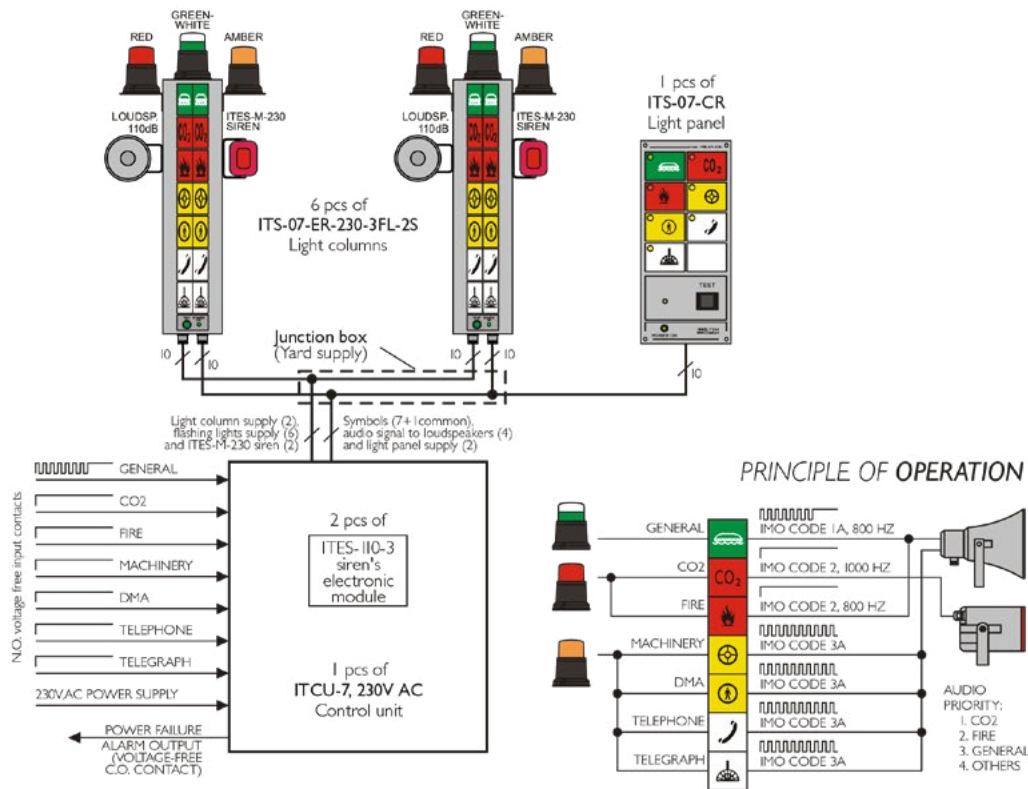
RED
GREEN-WHITE
AMBER
LOUDSP. 110dB
ITES-M-230 SIREN
RED
GREEN-WHITE
AMBER
LOUDSP. 110dB
ITES-M-230 SIREN

1 pcs of
ITS-07-CR
Light panel

$CO_2$ $CO_2$
$CO_2$

6 pcs of
ITS-07-ER-230-3FL-2S
Light columns

TEST

Junction box
(Yard supply)

10 10 10 10 10

Light column supply (2), flashing lights supply (6) and ITES-M-230 siren (2)
Symbols (7+1common), audio signal to loudspeakers (4) and light panel supply (2)

N.O. voltage free input contacts
GENERAL
CO2
FIRE
MACHINERY
DMA
TELEPHONE
TELEGRAPH
230V AC POWER SUPPLY
POWER FAILURE ALARM OUTPUT (VOLTAGE-FREE C.O. CONTACT)

2 pcs of
ITES-110-3 siren's electronic module

1 pcs of
ITCU-7, 230V AC
Control unit

PRINCIPLE OF OPERATION

GENERAL
CO2
FIRE
MACHINERY
DMA
TELEPHONE
TELEGRAPH
$CO_2$
IMO CODE 1A, 800 HZ
IMO CODE 2, 1000 HZ
IMO CODE 2, 800 HZ
IMO CODE 3A
IMO CODE 3A
IMO CODE 3A
IMO CODE 3A

AUDIO PRIORITY:
1. CO2
2. FIRE
3. GENERAL
4. OTHERS